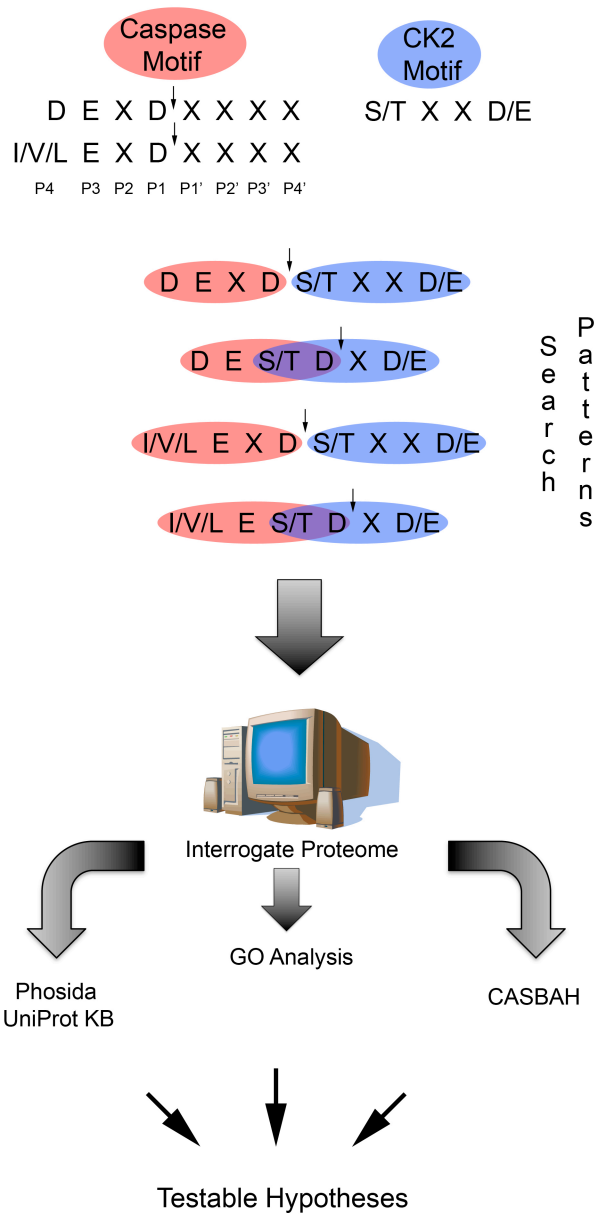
Caspase Motif

CK2 Motif

D E X D X X X X

I/V/L E X D X X X X

P4 P3 P2 P1 P1' P2' P3' P4'

S/T X X D/E

D E X D S/T X X D/E

D E S/T D X D/E

I/V/L E X D S/T X X D/E

I/V/L E S/T D X D/E

Search Patterns

Interrogate Proteome

GO Analysis

Phosida UniProt KB

CASBAH

Testable Hypotheses